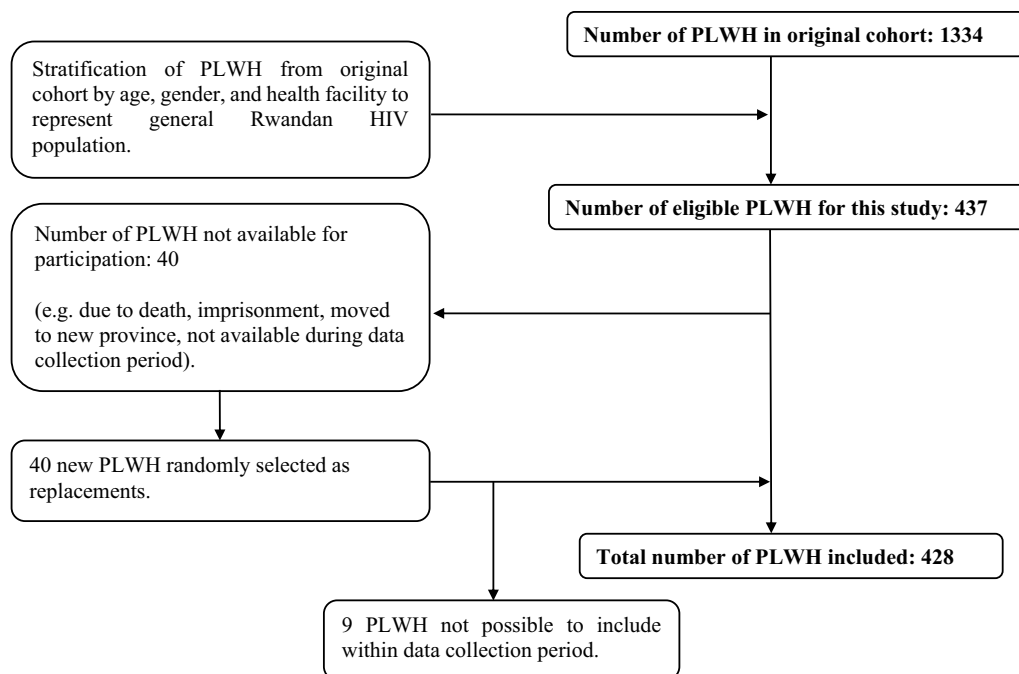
Number of PLWH in original cohort: 1334

Stratification of PLWH from original cohort by age, gender, and health facility to represent general Rwandan HIV population.

Number of eligible PLWH for this study: 437

Number of PLWH not available for participation: 40

(e.g. due to death, imprisonment, moved to new province, not available during data collection period).

40 new PLWH randomly selected as replacements.

Total number of PLWH included: 428

9 PLWH not possible to include within data collection period.